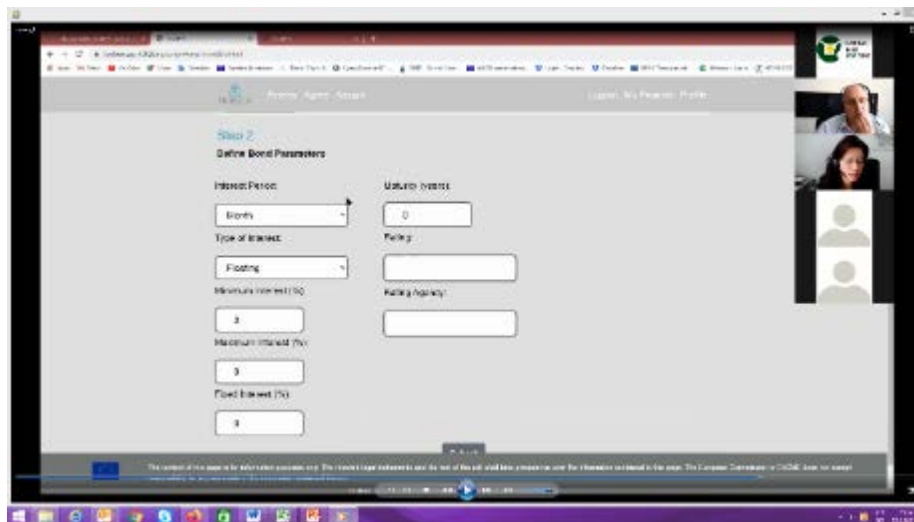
Bonds Agent Issuer

Logout My Finances Profile

Step 2

Define Bond Parameters

Interest Period:

Month

Type of Interest:

Floating

Minimum Interest (%):

3

Maximum Interest (%):

3

Fixed Interest (%):

3

Maturity (years):

0

Rating:

Rating Agency:

The content of this page is for information purposes only. The relevant legal statements and the rest of the site shall take precedence over the information contained in this page. The European Commission or CHAFEA does not accept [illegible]